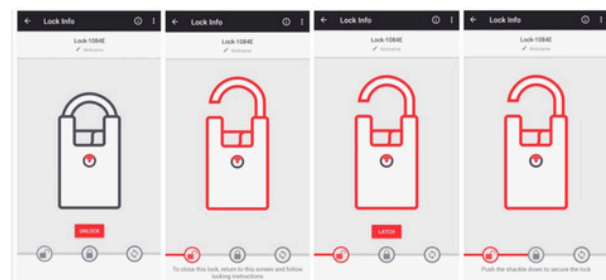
Lock Info

Lock-1084E

Nickname

UNLOCK

Lock Info

Lock-1084E

Nickname

To close this lock, return to this screen and follow locking instructions

Lock Info

Lock-1084E

Nickname

LATCH

Lock Info

Lock-1084E

Nickname

Push the shackle down to secure the lock